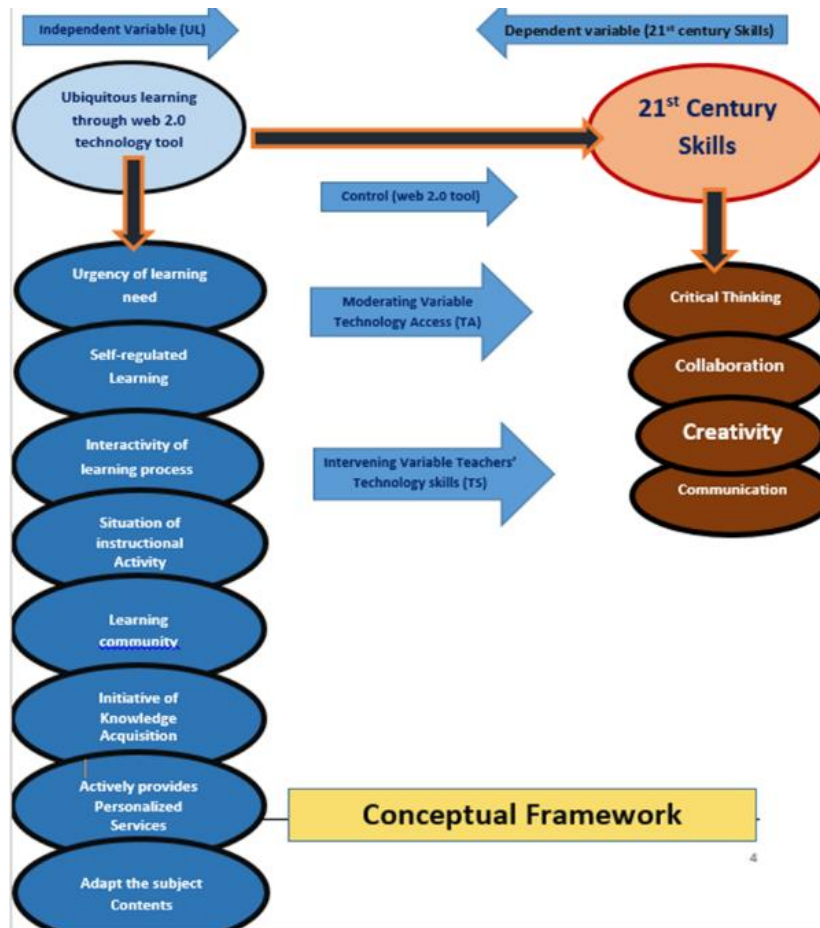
Independent Variable (UL)

Dependent variable ($21^{st}$ century Skills)

Ubiquitous learning through web 2.0 technology tool

$21^{st}$ Century Skills

Control (web 2.0 tool)

Urgency of learning need

Self-regulated Learning

Interactivity of learning process

Situation of instructional Activity

Learning community

Initiative of Knowledge Acquisition

Actively provides Personalized Services

Adapt the subject Contents

Moderating Variable Technology Access (TA)

Intervening Variable Teachers' Technology skills (TS)

Critical Thinking

Collaboration

Creativity

Communication

Conceptual Framework

4